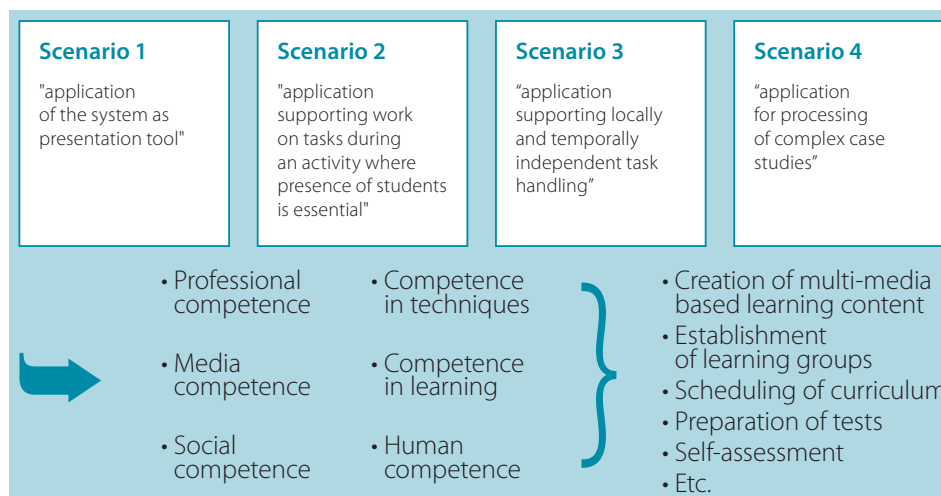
Scenario 1

"application of the system as presentation tool"

Scenario 2

"application supporting work on tasks during an activity where presence of students is essential"

Scenario 3

“application supporting locally and temporally independent task handling”

Scenario 4

“application for processing of complex case studies”

• Professional competence

• Media competence

• Social competence

• Competence in techniques

• Competence in learning

• Human competence

• Creation of multi-media based learning content
• Establishment of learning groups
• Scheduling of curriculum
• Preparation of tests
• Self-assessment
• Etc.